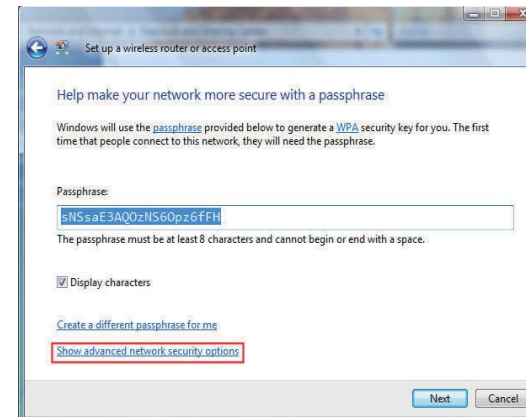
Set up a wireless router or access point

Help make your network more secure with a passphrase

Windows will use the passphrase provided below to generate a WPA security key for you. The first time that people connect to this network, they will need the passphrase.

Passphrase:

sNSsaE3AQOzNS6Opz6fFH

The passphrase must be at least 8 characters and cannot begin or end with a space.

Display characters

Create a different passphrase for me

Show advanced network security options

Next Cancel